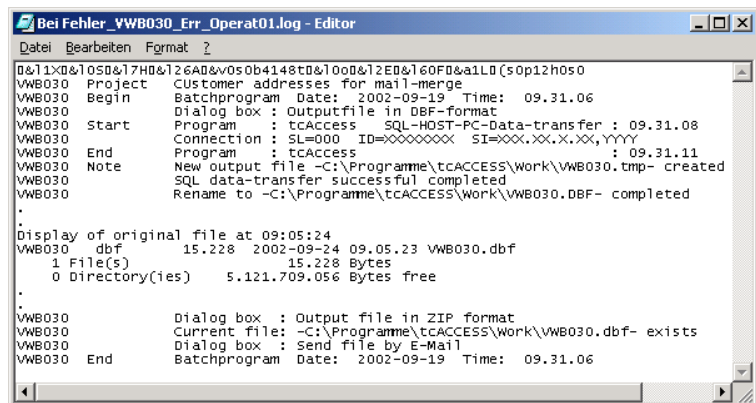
Bei Fehler_VWB030_Err_Operat01.log - Editor

Datei Bearbeiten Format ?

0&l1X0&l0S0&l7H0&l26A0&v0s0b4148t0&l0o0&l2E0&l60F0&a1L0(s0p12h0s0
VWB030 Project CUstomer addresses for mail-merge
VWB030 Begin Batchprogram Date: 2002-09-19 Time: 09.31.06
VWB030 Dialog box : Outputfile in DBF-format
VWB030 Start Program : tcAccess SQL-HOST-PC-Data-transfer : 09.31.08
VWB030 Connection : SL=000 ID=XXXXXXXX SI=XXX.XX.X.XX,YYYY
VWB030 End Program : tcAccess : 09.31.11
VWB030 Note New output file -C:\Programme\tcACCESS\Work\VWB030.tmp- created
VWB030 SQL data-transfer successful completed
VWB030 Rename to -C:\Programme\tcACCESS\Work\VWB030.DBF- completed
.
.
Display of original file at 09:05:24
VWB030 dbf 15.228 2002-09-24 09.05.23 VWB030.dbf
1 File(s) 15.228 Bytes
0 Directory(ies) 5.121.709.056 Bytes free
.
VWB030 Dialog box : Output file in ZIP format
VWB030 Current file: -C:\Programme\tcACCESS\Work\VWB030.dbf- exists
VWB030 Dialog box : Send file by E-Mail
VWB030 End Batchprogram Date: 2002-09-19 Time: 09.31.06